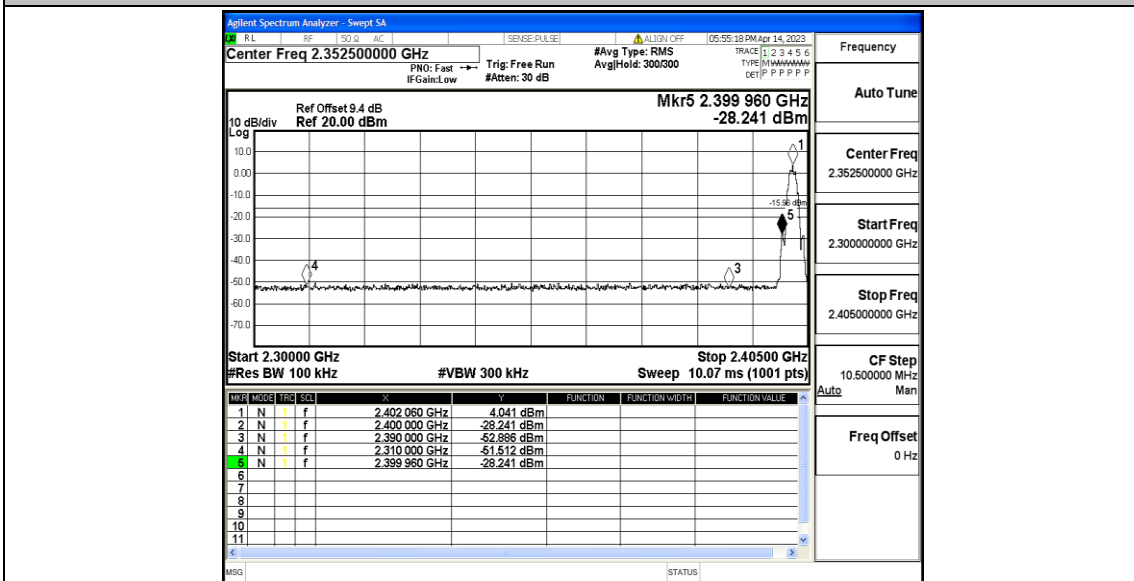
Agilent Spectrum Analyzer - Swept SA

RL RF 50 Ω AC SENSE:PULSE ALIGN OFF 05:55:18 PM Apr 14, 2023

Center Freq 2.352500000 GHz

PNO: Fast IFGain:Low

Trig: Free Run #Atten: 30 dB

#Avg Type: RMS Avg|Hold: 300/300

TRACE 1 2 3 4 5 6 TYPE M WWWWW DET P P P P P P

Frequency

Ref Offset 9.4 dB
10 dB/div Ref 20.00 dBm
Log

Mkr5 2.399 960 GHz
-28.241 dBm

10.0
0.00
-10.0
-20.0
-30.0
-40.0
-50.0
-60.0
-70.0

1
-15.96 dBm
5
4
3

Start 2.30000 GHz
#Res BW 100 kHz
#VBW 300 kHz
Stop 2.40500 GHz
Sweep 10.07 ms (1001 pts)

| MKR | MODE | TRC | SCL | X | Y | FUNCTION | FUNCTION WIDTH | FUNCTION VALUE |
|---|---|---|---|---|---|---|---|---|
| 1 | N | 1 | f | 2.402 060 GHz | 4.041 dBm | | | |
| 2 | N | 1 | f | 2.400 000 GHz | -28.241 dBm | | | |
| 3 | N | 1 | f | 2.390 000 GHz | -52.886 dBm | | | |
| 4 | N | 1 | f | 2.310 000 GHz | -51.512 dBm | | | |
| 5 | N | 1 | f | 2.399 960 GHz | -28.241 dBm | | | |
| 6 | | | | | | | | |
| 7 | | | | | | | | |
| 8 | | | | | | | | |
| 9 | | | | | | | | |
| 10 | | | | | | | | |
| 11 | | | | | | | | |

Auto Tune

Center Freq
2.352500000 GHz

Start Freq
2.300000000 GHz

Stop Freq
2.405000000 GHz

CF Step
10.500000 MHz
Auto Man

Freq Offset
0 Hz

MSG
STATUS